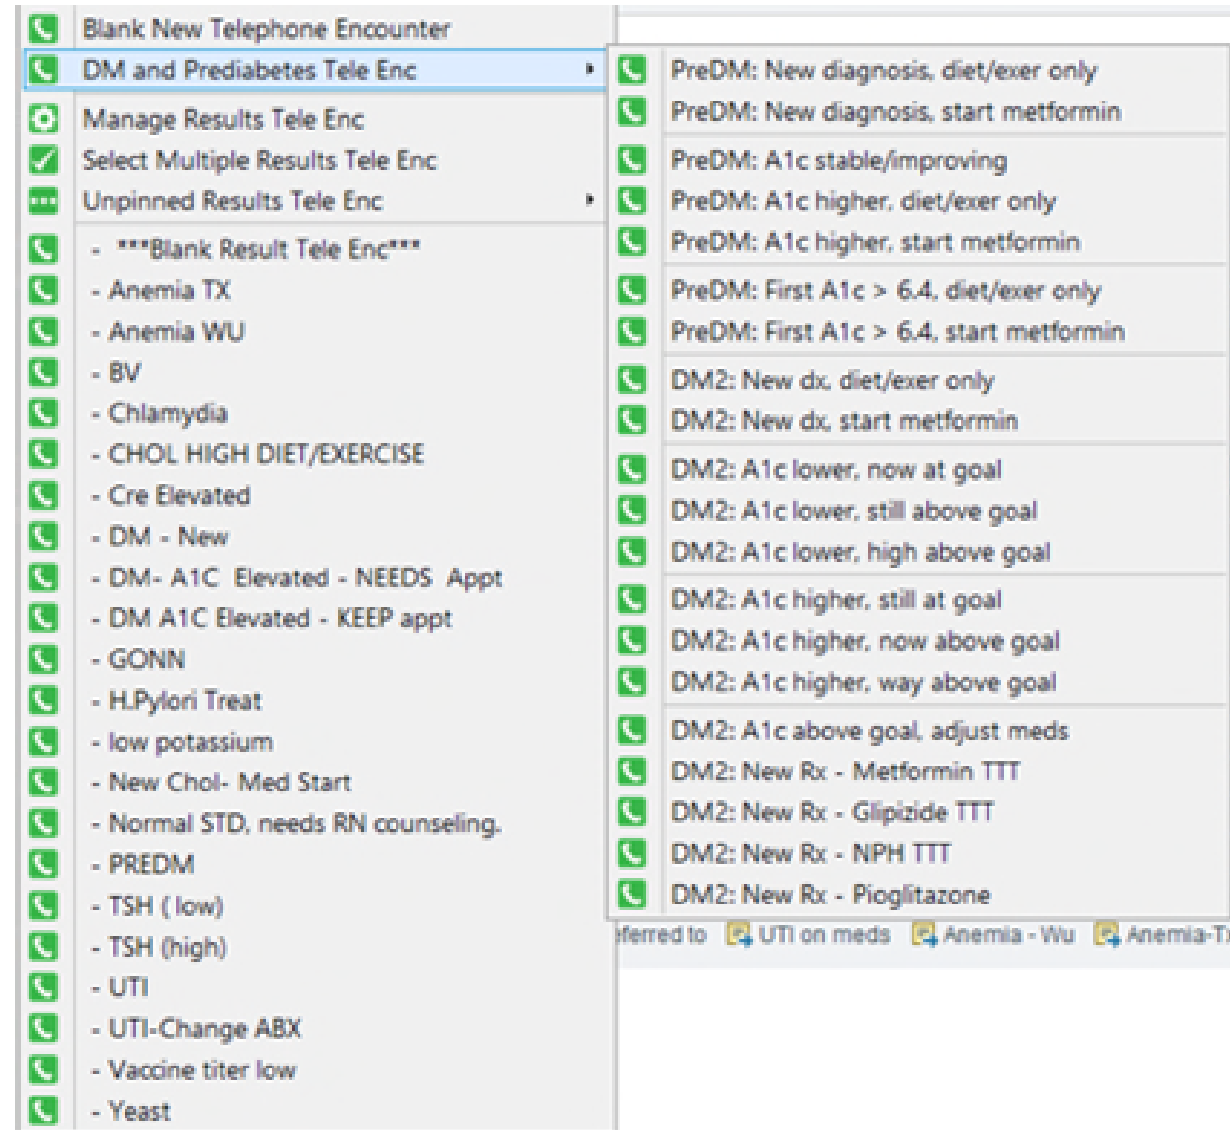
Blank New Telephone Encounter
DM and Prediabetes Tele Enc
Manage Results Tele Enc
Select Multiple Results Tele Enc
Unpinned Results Tele Enc
- ***Blank Result Tele Enc***
- Anemia TX
- Anemia WU
- BV
- Chlamydia
- CHOL HIGH DIET/EXERCISE
- Cre Elevated
- DM - New
- DM- A1C Elevated - NEEDS Appt
- DM A1C Elevated - KEEP appt
- GONN
- H.Pylori Treat
- low potassium
- New Chol- Med Start
- Normal STD, needs RN counseling.
- PREDM
- TSH ( low)
- TSH (high)
- UTI
- UTI-Change ABX
- Vaccine titer low
- Yeast

PreDM: New diagnosis, diet/exer only
PreDM: New diagnosis, start metformin
PreDM: A1c stable/improving
PreDM: A1c higher, diet/exer only
PreDM: A1c higher, start metformin
PreDM: First A1c > 6.4, diet/exer only
PreDM: First A1c > 6.4, start metformin
DM2: New dx, diet/exer only
DM2: New dx, start metformin
DM2: A1c lower, now at goal
DM2: A1c lower, still above goal
DM2: A1c lower, high above goal
DM2: A1c higher, still at goal
DM2: A1c higher, now above goal
DM2: A1c higher, way above goal
DM2: A1c above goal, adjust meds
DM2: New Rx - Metformin TTT
DM2: New Rx - Glipizide TTT
DM2: New Rx - NPH TTT
DM2: New Rx - Pioglitazone

eferred to UTI on meds Anemia - Wu Anemia-T